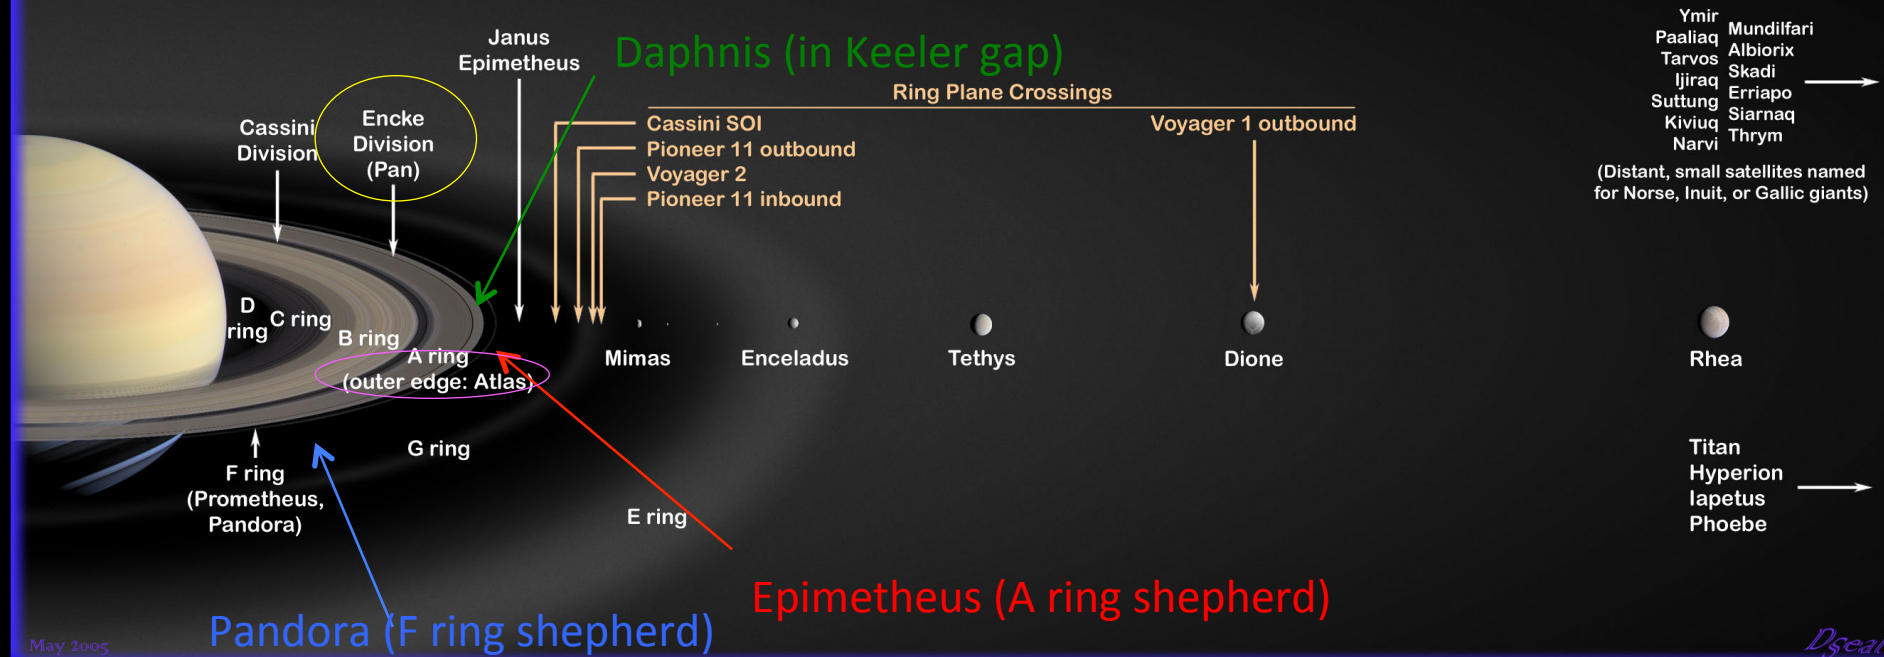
Janus
Epimetheus

Daphnis (in Keeler gap)

Ring Plane Crossings

Cassini SOI
Pioneer 11 outbound
Voyager 2
Pioneer 11 inbound

Voyager 1 outbound

Ymir
Paaliaq
Tarvos
Ijiraq
Suttung
Kiviuq
Narvi

Mundilfari
Albiorix
Skadi
Erriapo
Siarnaq
Thrym

(Distant, small satellites named for Norse, Inuit, or Gallic giants)

Cassini
Division

Encke
Division
(Pan)

D
ring

C ring

B ring

A ring
(outer edge: Atlas)

Mimas

Enceladus

Tethys

Dione

Rhea

F ring
(Prometheus,
Pandora)

G ring

E ring

Titan
Hyperion
Iapetus
Phoebe

Epimetheus (A ring shepherd)

Pandora (F ring shepherd)

May 2005

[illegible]